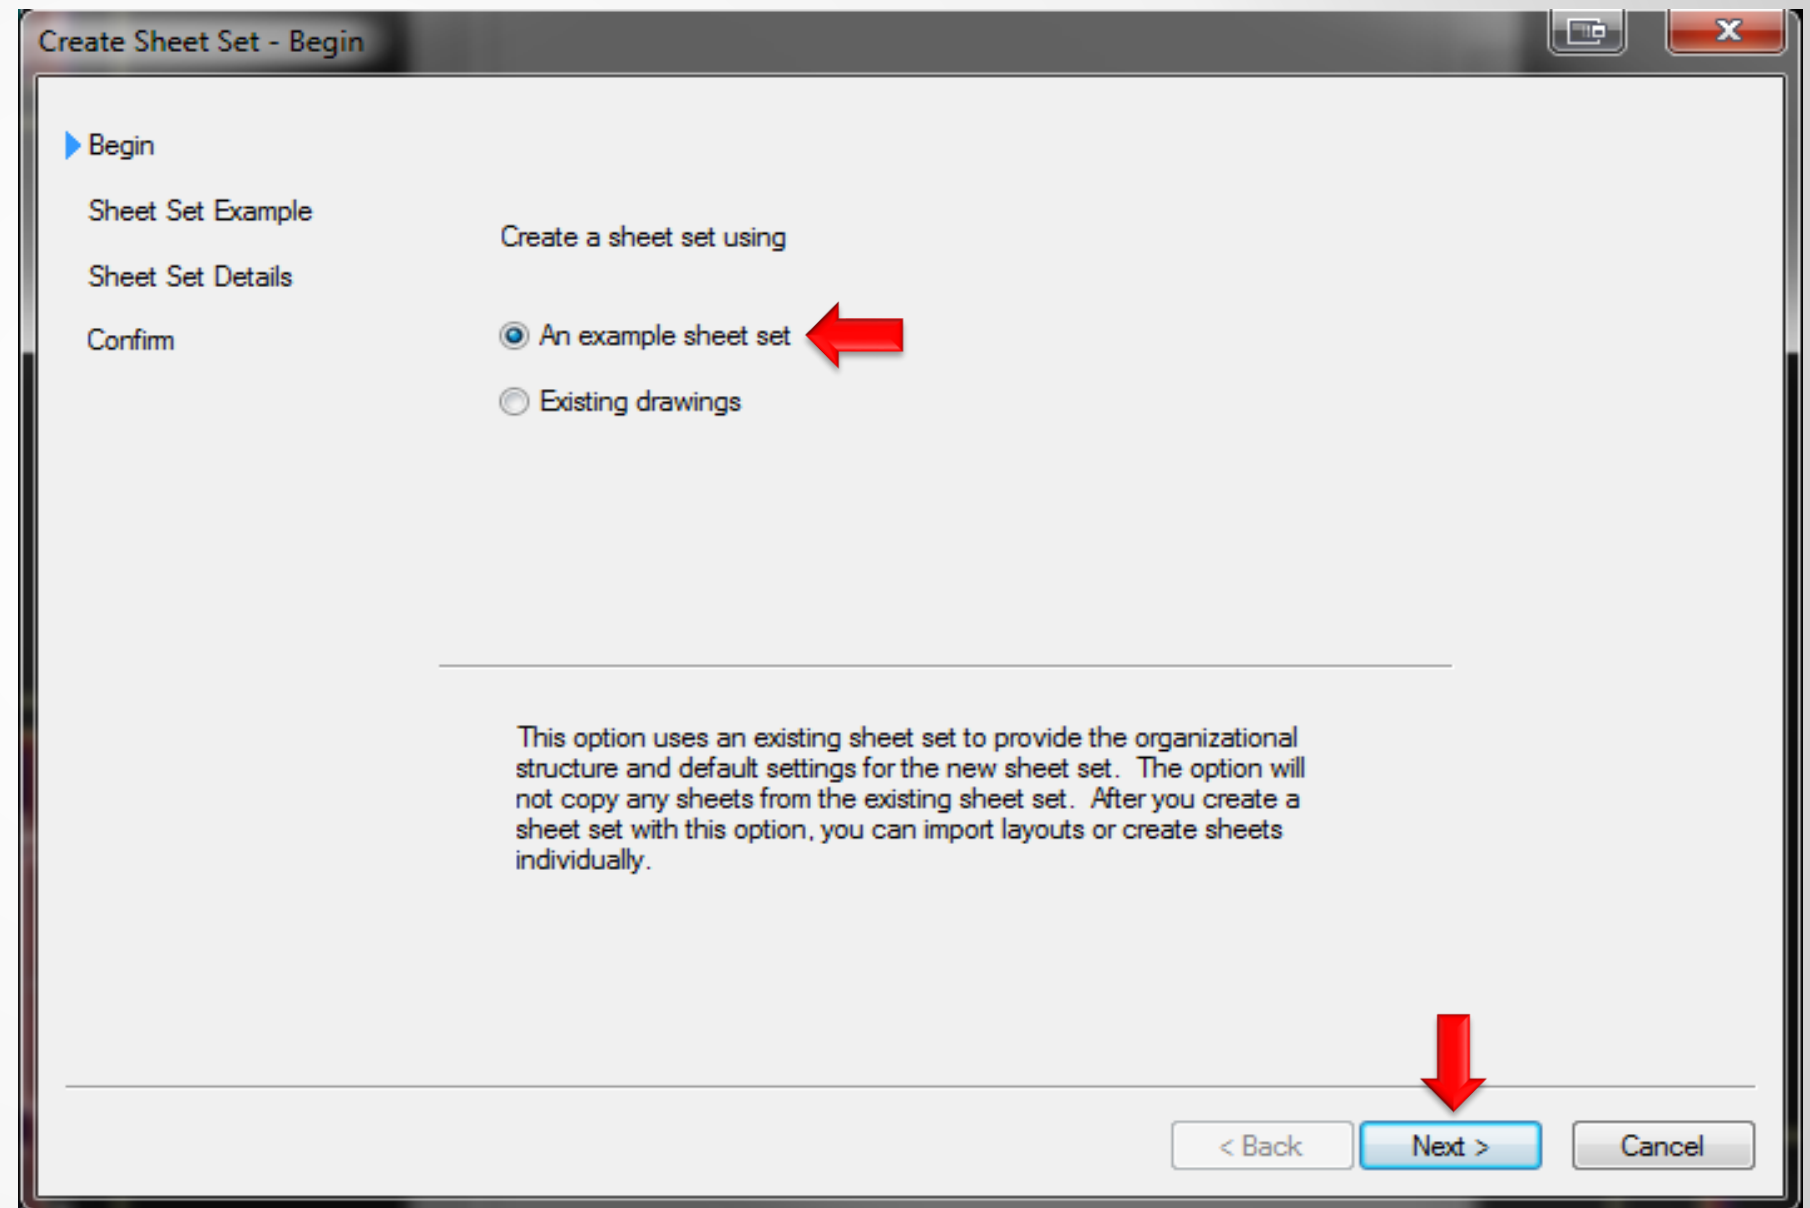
Create Sheet Set - Begin

Begin

Sheet Set Example

Sheet Set Details

Confirm

Create a sheet set using

An example sheet set

Existing drawings

This option uses an existing sheet set to provide the organizational structure and default settings for the new sheet set. The option will not copy any sheets from the existing sheet set. After you create a sheet set with this option, you can import layouts or create sheets individually.

< Back

Next >

Cancel